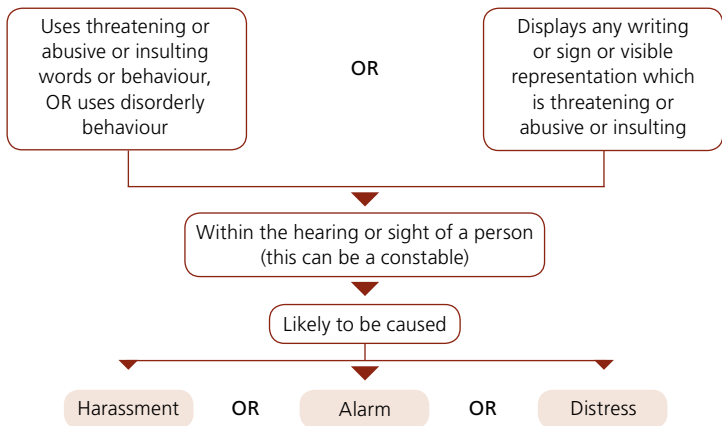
Uses threatening or abusive or insulting words or behaviour, OR uses disorderly behaviour

OR

Displays any writing or sign or visible representation which is threatening or abusive or insulting

Within the hearing or sight of a person (this can be a constable)

Likely to be caused

Harassment

OR

Alarm

OR

Distress